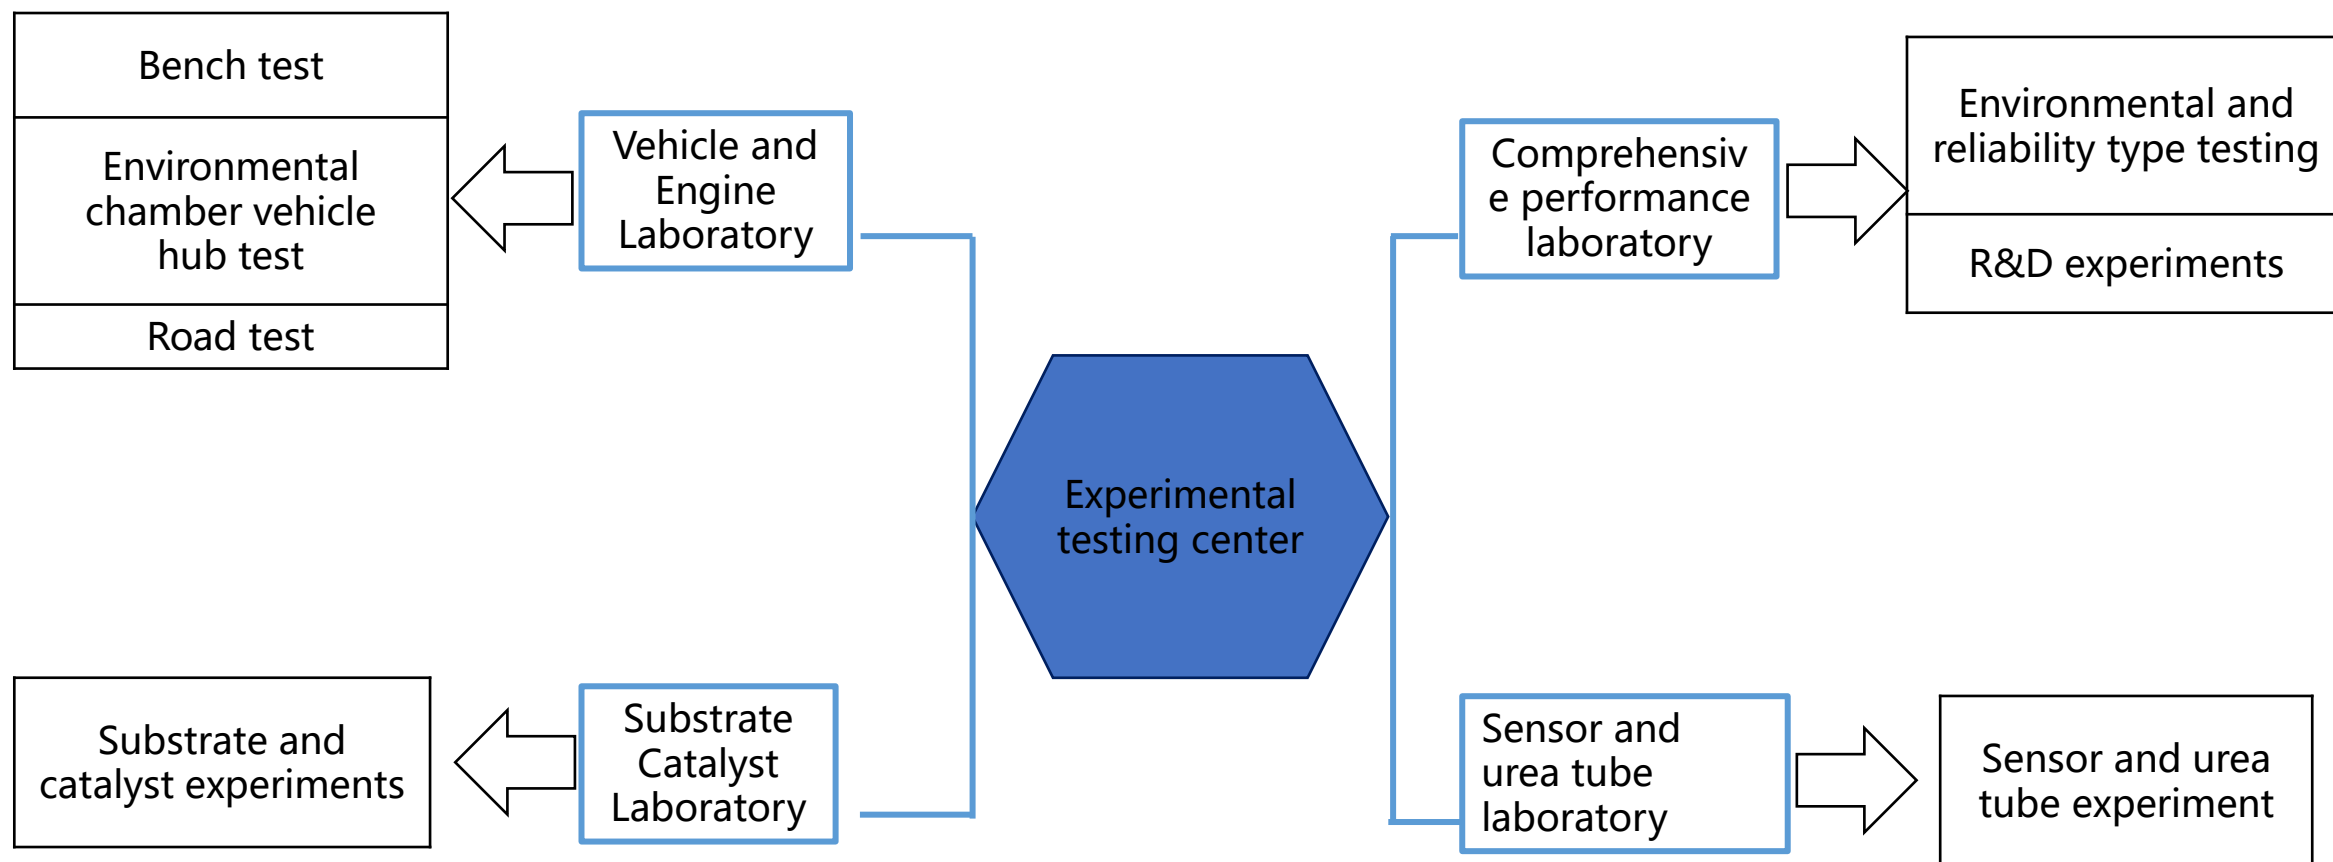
Bench test

Environmental chamber vehicle hub test

Road test

Vehicle and Engine Laboratory

Comprehensiv e performance laboratory

Environmental and reliability type testing

R&D experiments

Experimental testing center

Substrate and catalyst experiments

Substrate Catalyst Laboratory

Sensor and urea tube laboratory

Sensor and urea tube experiment